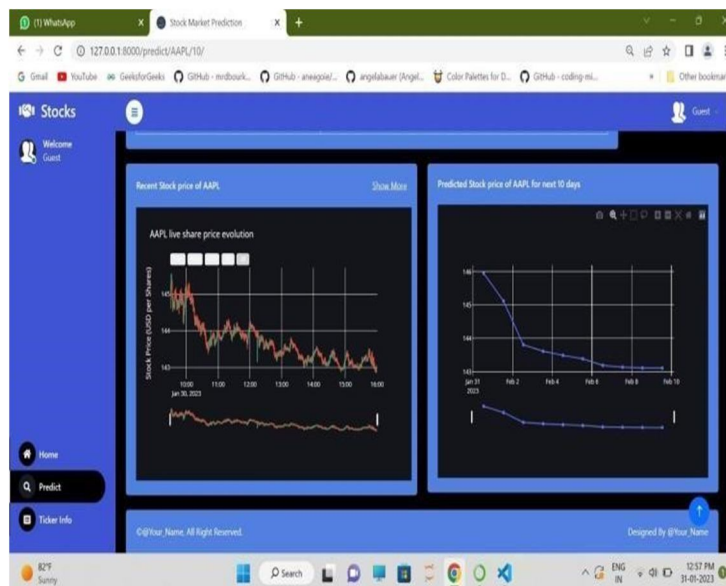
(1) WhatsApp
Stock Market Prediction
127.0.0.1:8000/predict/AAPL/10/
Gmail YouTube GeeksforGeeks GitHub - mrdbourk... GitHub - aneegole/... angelabauer (Angel... Color Palettes for D... GitHub - coding-mi... Other bookmarks

Stocks
Guest
Welcome
Guest

Recent Stock price of AAPL
Show More
AAPL live share price evolution
Stock Price (USD per Shares)
145
144
143
10:00
Jan 30, 2023
11:00
12:00
13:00
14:00
15:00
16:00

Predicted Stock price of AAPL for next 10 days
146
145
144
143
Jan 31
2023
Feb 2
Feb 4
Feb 6
Feb 8
Feb 10

Home
Predict
Ticker Info

©@Your_Name. All Right Reserved.
Designed By @Your_Name

82°F
Sunny
Search
ENG
IN
12:57 PM
31-01-2023